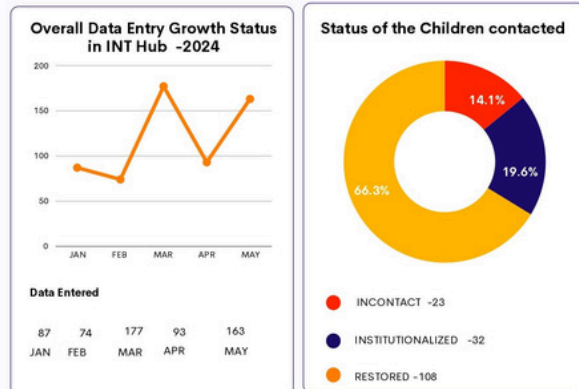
Overall Data Entry Growth Status in INT Hub -2024

200
150
100
50
0
JAN FEB MAR APR MAY

Data Entered

| 87 | 74 | 177 | 93 | 163 |
|---|---|---|---|---|
| JAN | FEB | MAR | APR | MAY |

Status of the Children contacted

14.1%
19.6%
66.3%

INCONTACT -23
INSTITUTIONALIZED -32
RESTORED -108